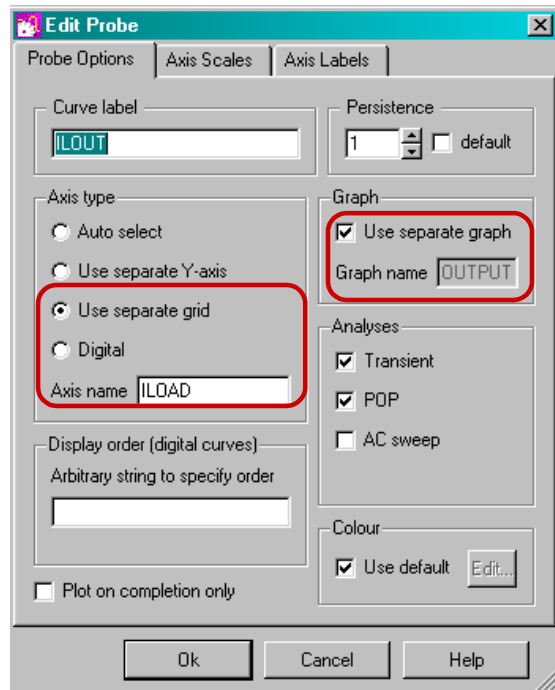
Edit Probe

Probe Options | Axis Scales | Axis Labels

Curve label
ILOUT

Persistence
1
default

Axis type
Auto select
Use separate Y-axis
Use separate grid
Digital
Axis name ILOAD

Graph
Use separate graph
Graph name OUTPUT

Analyses
Transient
POP
AC sweep

Display order (digital curves)
Arbitrary string to specify order

Colour
Use default
Edit...

Plot on completion only

Ok
Cancel
Help